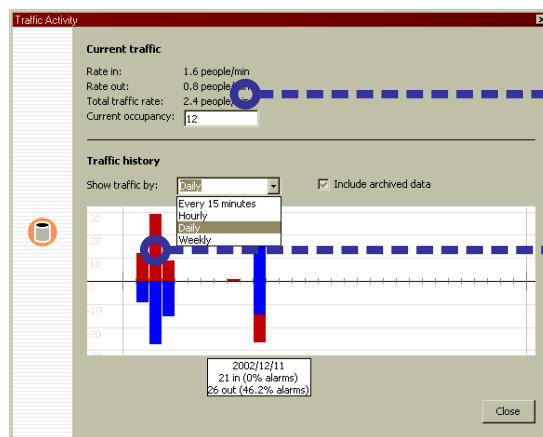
Traffic Activity

Current traffic

Rate in: 1.6 people/min
Rate out: 0.8 people/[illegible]
Total traffic rate: 2.4 people/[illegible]
Current occupancy: 12

Traffic history

Show traffic by: Daily

Every 15 minutes
Hourly
Daily
Weekly

Include archived data

30
20
10
0
-10
-20
-30

2002/12/11
21 in (0% alarms)
26 out (46.2% alarms)

Close